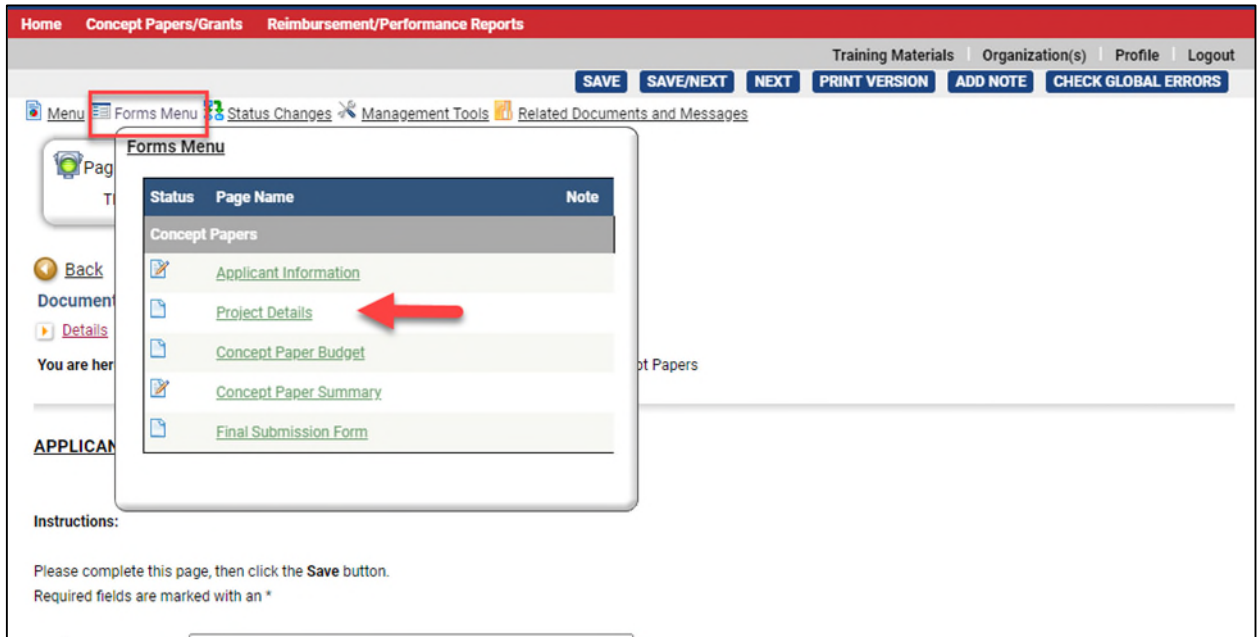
Home Concept Papers/Grants Reimbursement/Performance Reports

Training Materials | Organization(s) | Profile | Logout

SAVE SAVE/NEXT NEXT PRINT VERSION ADD NOTE CHECK GLOBAL ERRORS

Menu Forms Menu Status Changes Management Tools Related Documents and Messages

Pag

Th

Back

Document

Details

You are her

pt Papers

APPLICAN

Forms Menu

| Status | Page Name | Note |
|---|---|---|
| Concept Papers | | |
| | Applicant Information | |
| | Project Details | |
| | Concept Paper Budget | |
| | Concept Paper Summary | |
| | Final Submission Form | |

Instructions:

Please complete this page, then click the Save button.
Required fields are marked with an *